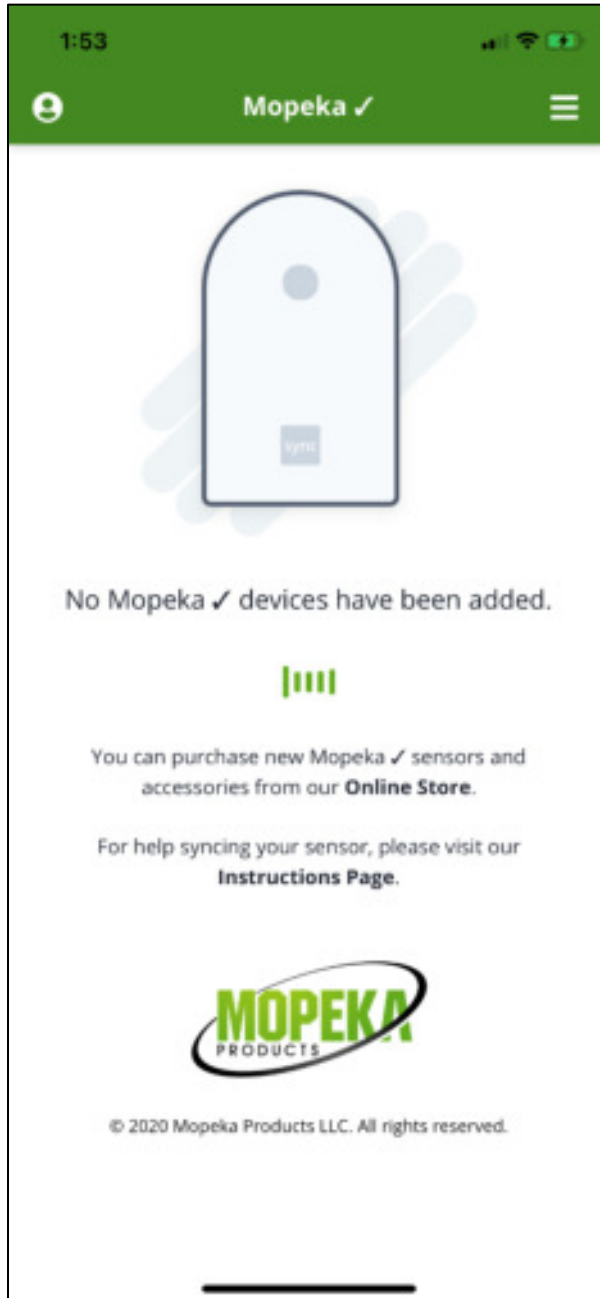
1:53

Mopeka ✓

sync

No Mopeka ✓ devices have been added.

You can purchase new Mopeka ✓ sensors and accessories from our **Online Store**.

For help syncing your sensor, please visit our **Instructions Page**.

MOPEKA
PRODUCTS

© 2020 Mopeka Products LLC. All rights reserved.